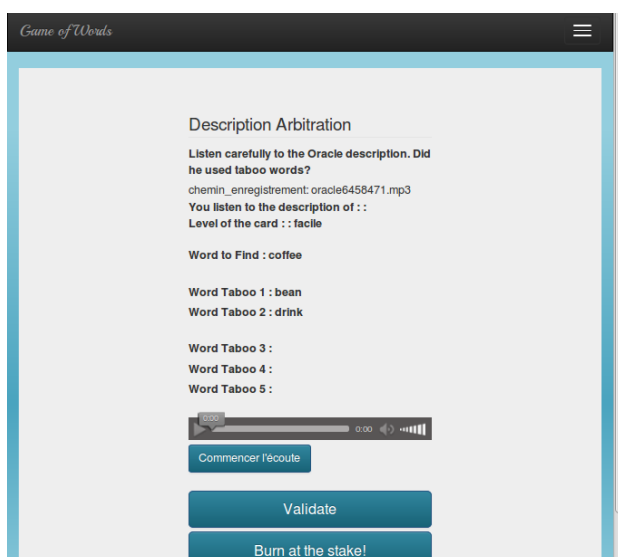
Game of Words

Description Arbitration

Listen carefully to the Oracle description. Did he used taboo words?

chemin_enregistrement: oracle6458471.mp3

You listen to the description of : :

Level of the card : : facile

Word to Find : coffee

Word Taboo 1 : bean

Word Taboo 2 : drink

Word Taboo 3 :

Word Taboo 4 :

Word Taboo 5 :

0:00

0:00

Commencer l'écoute

Validate

Burn at the stake!